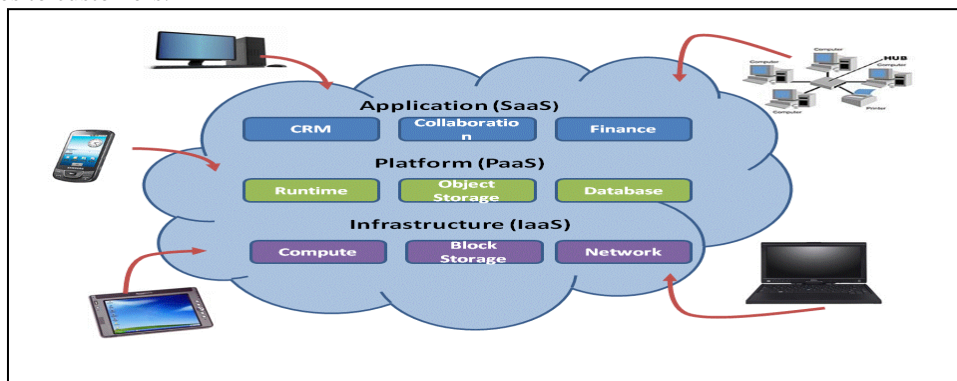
Application (SaaS)

CRM

Collaboratio n

Finance

Platform (PaaS)

Runtime

Object Storage

Database

Infrastructure (IaaS)

Compute

Block Storage

Network

Computer

Computer

HUB

Computer

Computer

Computer

Printer